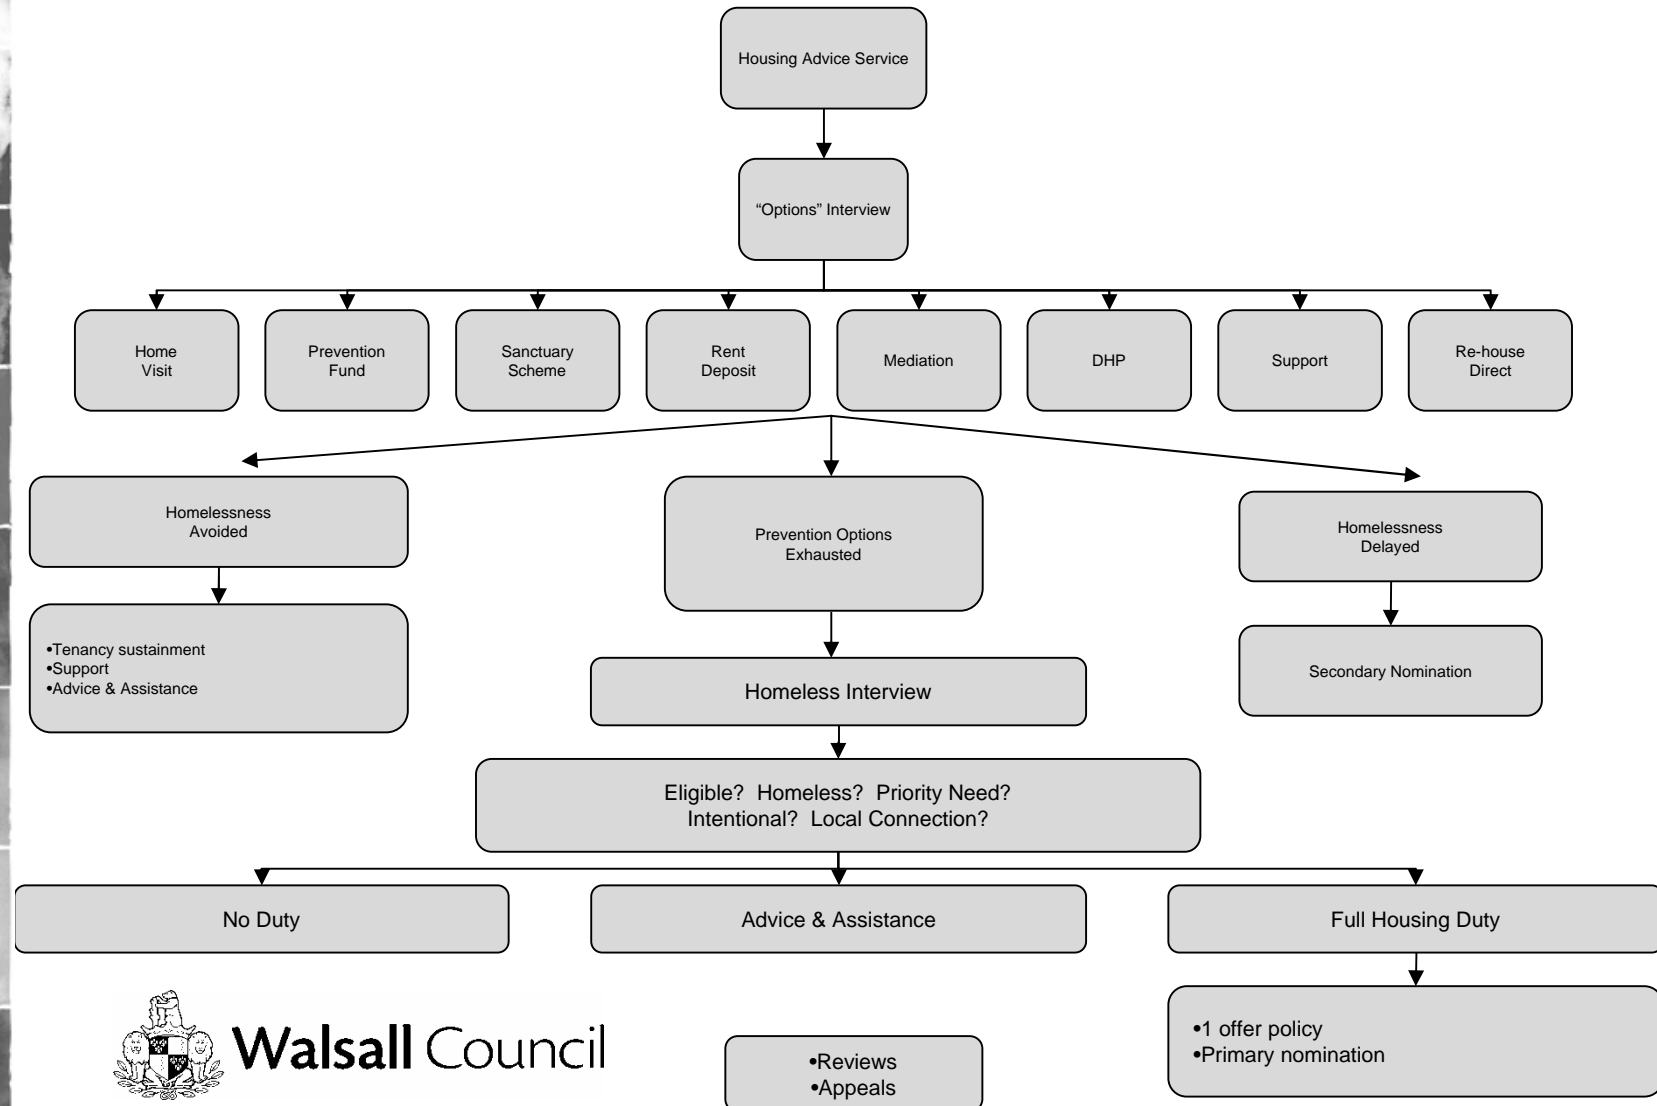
Housing Advice Service

“Options” Interview

Home Visit

Prevention Fund

Sanctuary Scheme

Rent Deposit

Mediation

DHP

Support

Re-house Direct

Homelessness Avoided

•Tenancy sustainment
•Support
•Advice & Assistance

Prevention Options Exhausted

Homeless Interview

Homelessness Delayed

Secondary Nomination

Eligible? Homeless? Priority Need?
Intentional? Local Connection?

No Duty

Advice & Assistance

Full Housing Duty

•1 offer policy
•Primary nomination

Walsall Council

•Reviews
•Appeals